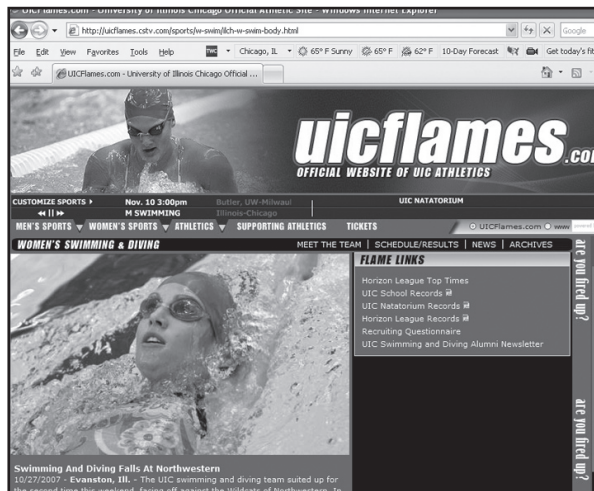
UICFlames.com - University of Illinois Chicago Official Athletic Site - Windows Internet Explorer

http://uicflames.cstv.com/sports/w-swim/ilch-w-swim-body.html

Google

File Edit View Favorites Tools Help

TWC Chicago, IL 65° F Sunny 65° F 62° F 10-Day Forecast Get today's fi

UICFlames.com - University of Illinois Chicago Official ...

uicflames.com

OFFICIAL WEBSITE OF UIC ATHLETICS

CUSTOMIZE SPORTS ▸

Nov. 10 3:00pm

M SWIMMING

Butler, UW-Milwaukee

Illinois-Chicago

UIC NATATORIUM

MEN'S SPORTS ▾ WOMEN'S SPORTS ▾ ATHLETICS ▾ SUPPORTING ATHLETICS TICKETS

UICFlames.com www

WOMEN'S SWIMMING & DIVING

MEET THE TEAM | SCHEDULE/RESULTS | NEWS | ARCHIVES

FLAME LINKS

Horizon League Top Times

UIC School Records

UIC Natatorium Records

Horizon League Records

Recruiting Questionnaire

UIC Swimming and Diving Alumni Newsletter

are you fired up?

are you fired up?

Swimming And Diving Falls At Northwestern

10/27/2007 - Evanston, Ill. - The UIC swimming and diving team suited up for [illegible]